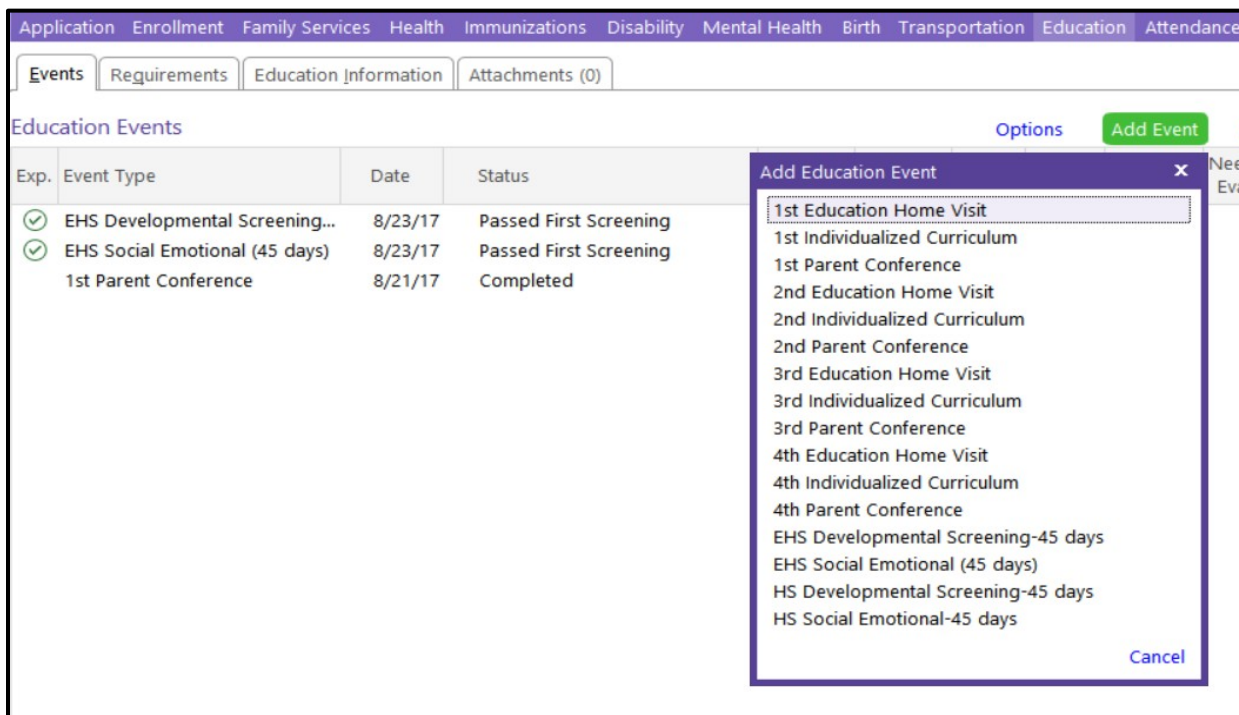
Application Enrollment Family Services Health Immunizations Disability Mental Health Birth Transportation Education Attendance

Events Requirements Education Information Attachments (0)

Education Events

Options Add Event

| Exp. | Event Type | Date | Status |
|---|---|---|---|
| | EHS Developmental Screening... | 8/23/17 | Passed First Screening |
| | EHS Social Emotional (45 days) | 8/23/17 | Passed First Screening |
| | 1st Parent Conference | 8/21/17 | Completed |

Nee Eva

Add Education Event ×

1st Education Home Visit
1st Individualized Curriculum
1st Parent Conference
2nd Education Home Visit
2nd Individualized Curriculum
2nd Parent Conference
3rd Education Home Visit
3rd Individualized Curriculum
3rd Parent Conference
4th Education Home Visit
4th Individualized Curriculum
4th Parent Conference
EHS Developmental Screening-45 days
EHS Social Emotional (45 days)
HS Developmental Screening-45 days
HS Social Emotional-45 days

Cancel